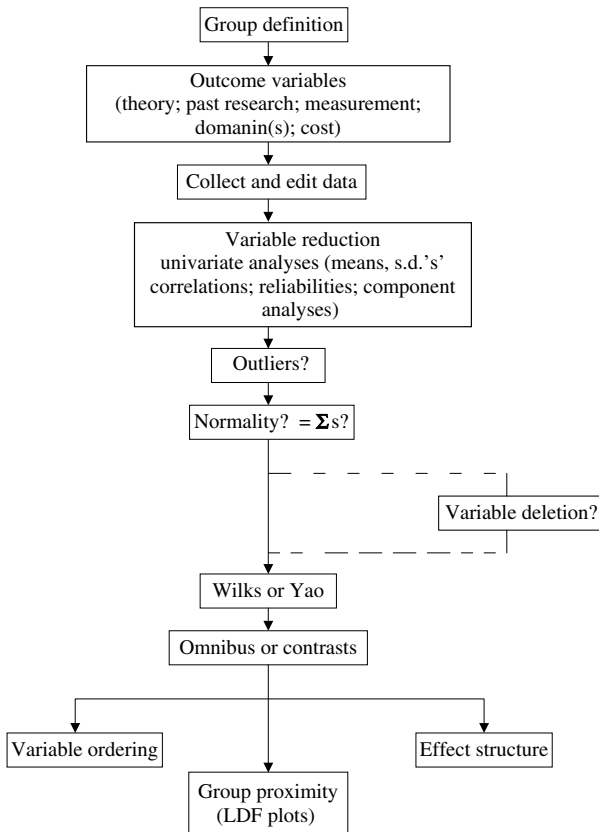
Group definition

Outcome variables
(theory; past research; measurement; domanin(s); cost)

Collect and edit data

Variable reduction
univariate analyses (means, s.d.'s' correlations; reliabilities; component analyses)

Outliers?

Normality? = $\mathbf{\Sigma}$s?

Variable deletion?

Wilks or Yao

Omnibus or contrasts

Variable ordering

Effect structure

Group proximity
(LDF plots)